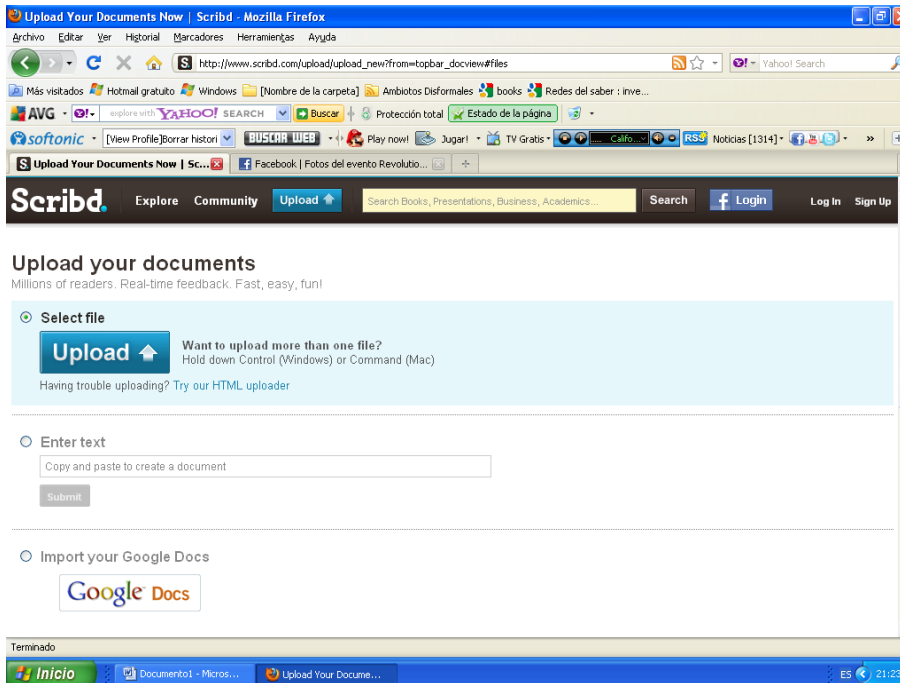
Upload Your Documents Now | Scribd - Mozilla Firefox

Archivo Editar Ver Historial Marcadores Herramientas Ayuda

http://www.scribd.com/upload/upload_new?from=topbar_docview#files

Yahoo! Search

Más visitados Hotmail gratuito Windows [Nombre de la carpeta] Ambiotos Disformales books Redes del saber : inve...

AVG explore with YAHOO! SEARCH Buscar Protección total Estado de la página

softonic [View Profile]Borrar histori BUSCAR WEB Play now! Jugar! TV Gratis Califo... RSS Noticias [1314]

Upload Your Documents Now | Sc... Facebook | Fotos del evento Revolutio...

Scribd. Explore Community Upload Search Books, Presentations, Business, Academics... Search Login Log In Sign Up

Upload your documents
Millions of readers. Real-time feedback. Fast, easy, fun!

Select file

Upload

Want to upload more than one file?
Hold down Control (Windows) or Command (Mac)

Having trouble uploading? Try our HTML uploader

Enter text

Copy and paste to create a document

Submit

Import your Google Docs

Google Docs

Terminado

Inicio Documento1 - Micros... Upload Your Docume... ES 21:23